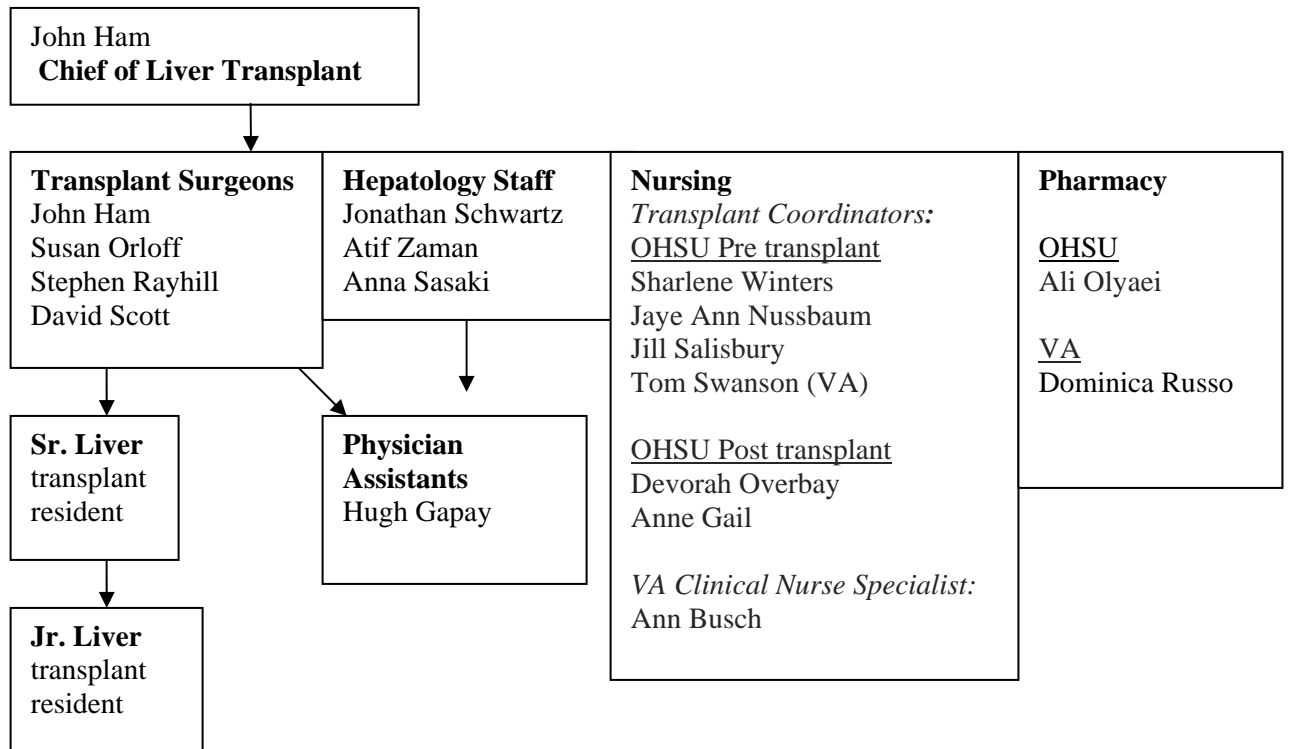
John Ham
**Chief of Liver Transplant**

**Transplant Surgeons**
John Ham
Susan Orloff
Stephen Rayhill
David Scott

**Hepatology Staff**
Jonathan Schwartz
Atif Zaman
Anna Sasaki

**Nursing**
*Transplant Coordinators:*
OHSU Pre transplant
Sharlene Winters
Jaye Ann Nussbaum
Jill Salisbury
Tom Swanson (VA)

OHSU Post transplant
Devorah Overbay
Anne Gail

*VA Clinical Nurse Specialist:*
Ann Busch

**Pharmacy**

OHSU
Ali Olyaei

VA
Dominica Russo

**Sr. Liver** transplant resident

**Physician Assistants**
Hugh Gapay

**Jr. Liver** transplant resident